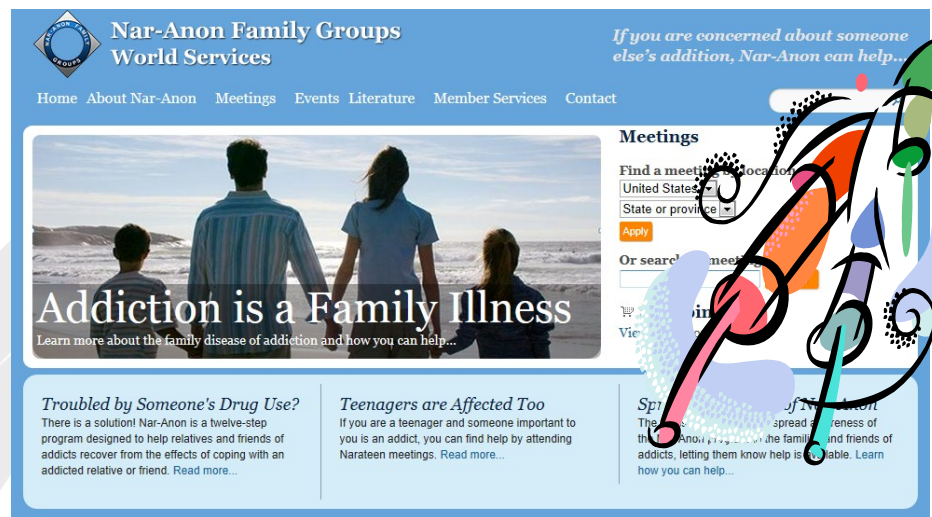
NAR-ANON FAMILY GROUPS

Nar-Anon Family Groups World Services

If you are concerned about someone else's addition, Nar-Anon can help...

Home About Nar-Anon Meetings Events Literature Member Services Contact

Meetings

Find a meeting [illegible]ocation

United States

State or province

Apply

Or search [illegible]

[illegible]oin

Vie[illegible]

Addiction is a Family Illness

Learn more about the family disease of addiction and how you can help...

Troubled by Someone's Drug Use?

There is a solution! Nar-Anon is a twelve-step program designed to help relatives and friends of addicts recover from the effects of coping with an addicted relative or friend. Read more...

Teenagers are Affected Too

If you are a teenager and someone important to you is an addict, you can find help by attending Narateen meetings. Read more...

Sp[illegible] of Nar-Anon

The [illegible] spread a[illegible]eness of th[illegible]-Anon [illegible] the family and friends of addicts, letting them know help is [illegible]ilable. Learn how you can help...